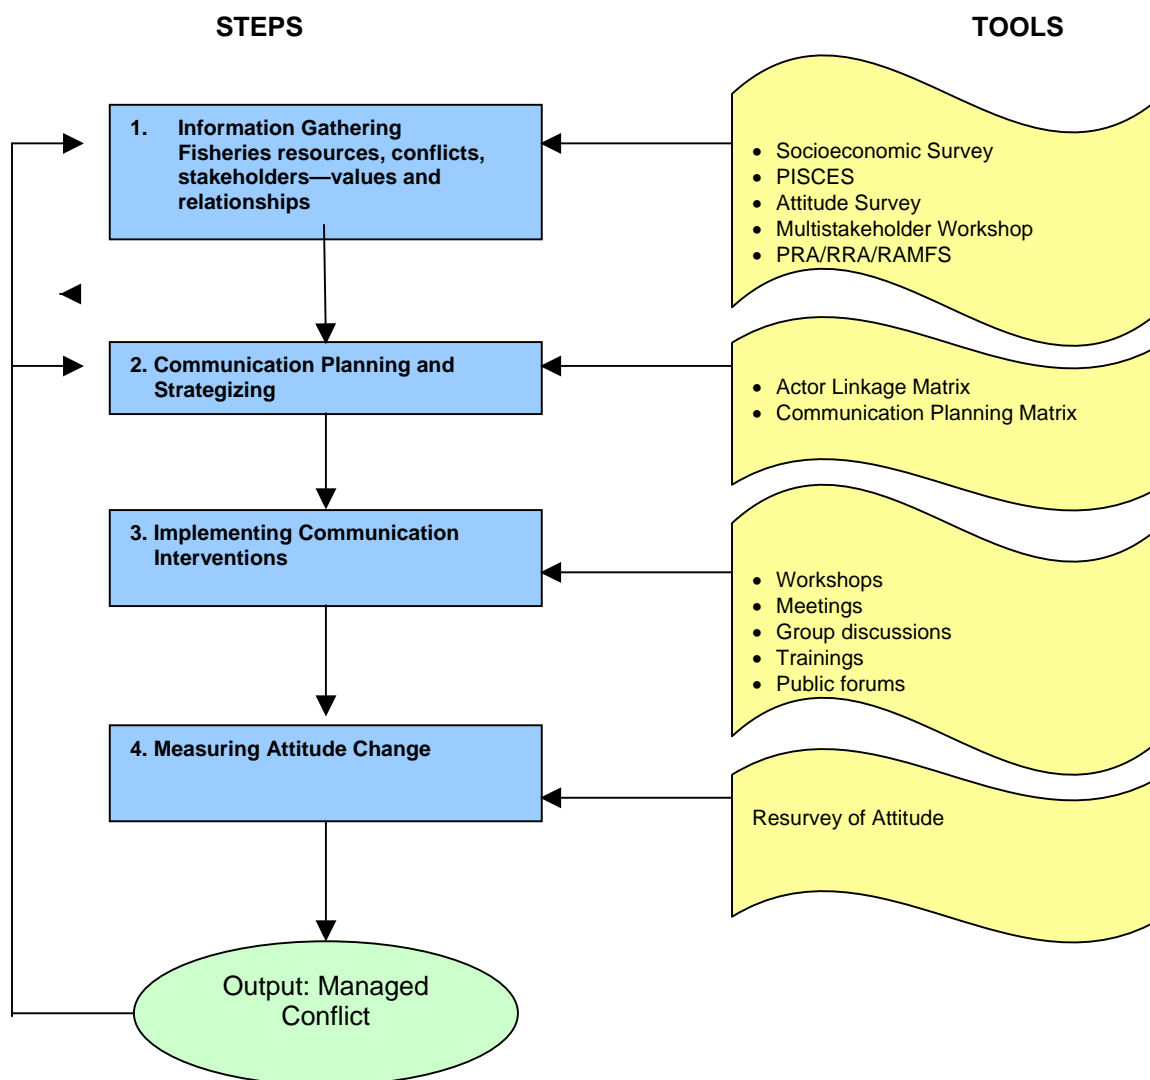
STEPS

TOOLS

1. Information Gathering Fisheries resources, conflicts, stakeholders—values and relationships

- Socioeconomic Survey
- PISCES
- Attitude Survey
- Multistakeholder Workshop
- PRA/RRA/RAMFS

2. Communication Planning and Strategizing

- Actor Linkage Matrix
- Communication Planning Matrix

3. Implementing Communication Interventions

- Workshops
- Meetings
- Group discussions
- Trainings
- Public forums

4. Measuring Attitude Change

Resurvey of Attitude

Output: Managed Conflict